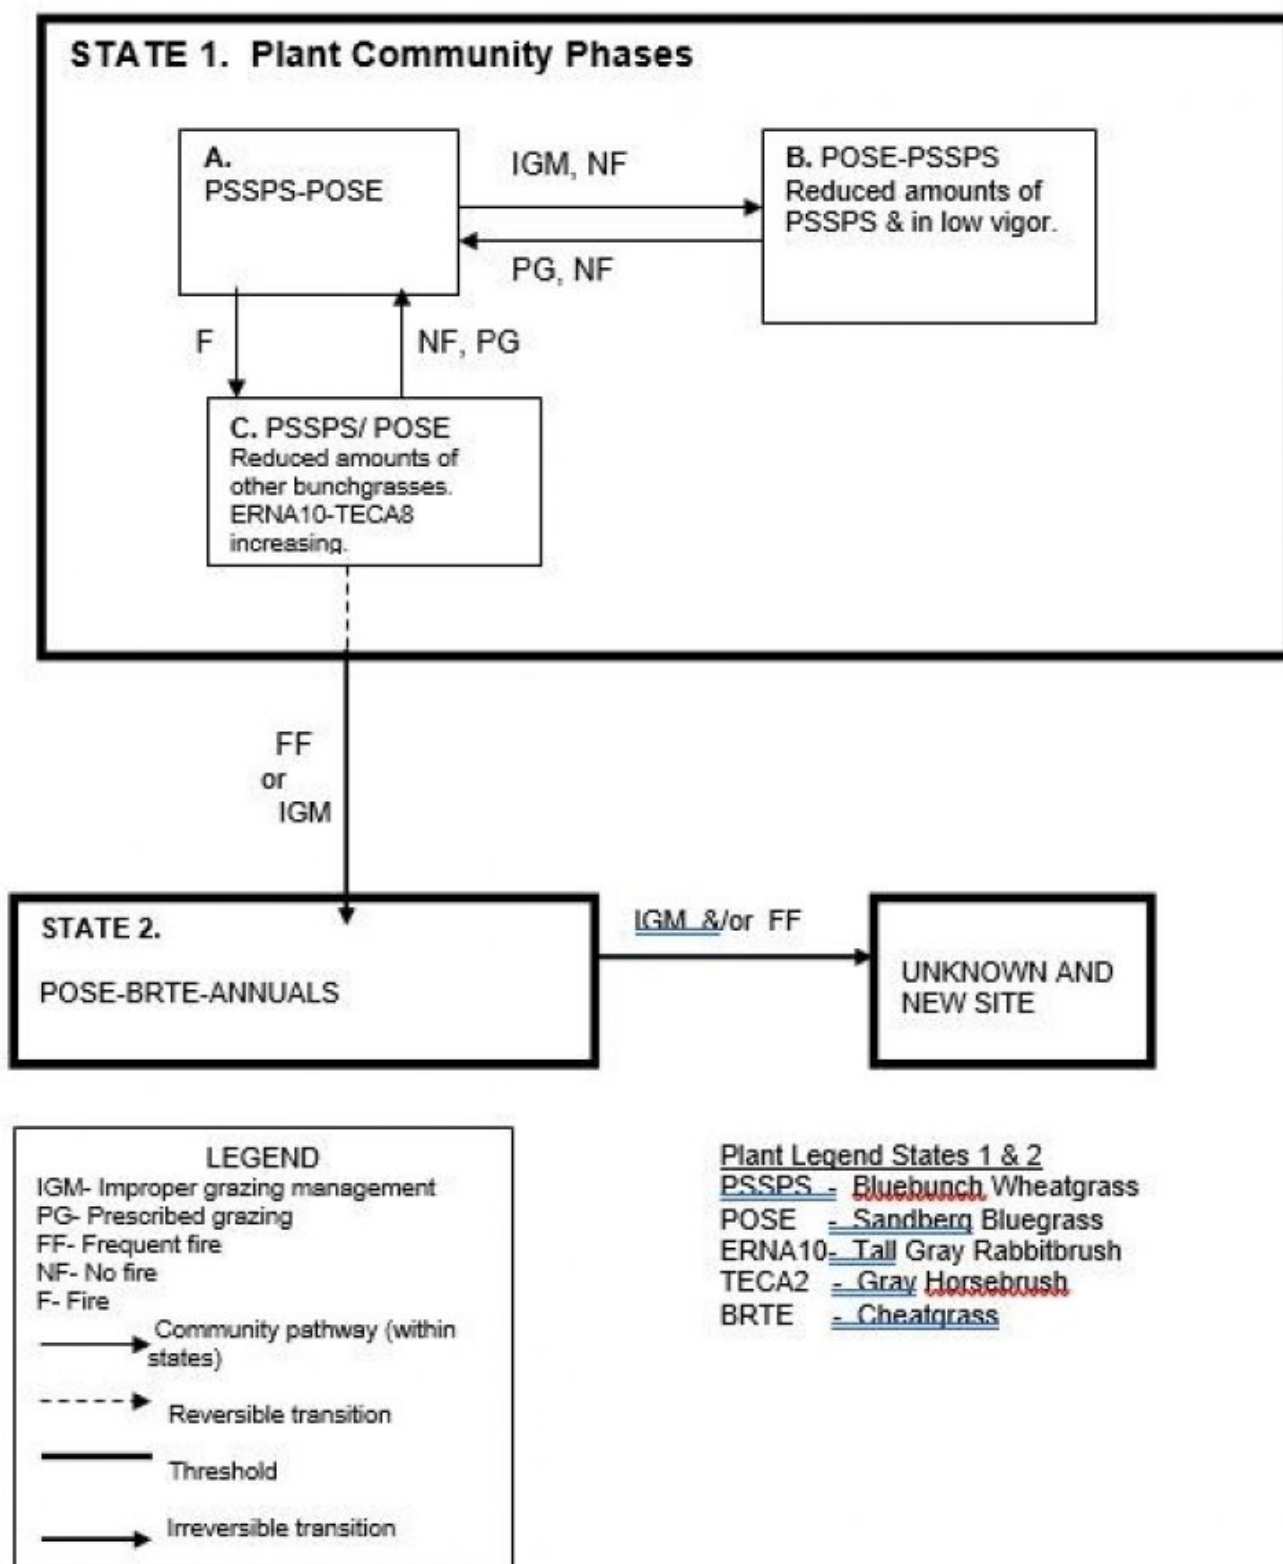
STATE 1. Plant Community Phases

A.
PSSPS-POSE

IGM, NF

B. POSE-PSSPS
Reduced amounts of PSSPS & in low vigor.

PG, NF

F

NF, PG

C. PSSPS/ POSE
Reduced amounts of other bunchgrasses. ERNA10-TECA8 increasing.

FF
or
IGM

STATE 2.

POSE-BRTE-ANNUALS

IGM &/or FF

UNKNOWN AND NEW SITE

LEGEND
IGM- Improper grazing management
PG- Prescribed grazing
FF- Frequent fire
NF- No fire
F- Fire
Community pathway (within states)
Reversible transition
Threshold
Irreversible transition

Plant Legend States 1 & 2
PSSPS - Bluebunch Wheatgrass
POSE - Sandberg Bluegrass
ERNA10- Tall Gray Rabbitbrush
TECA2 - Gray Horsebrush
BRTE - Cheatgrass